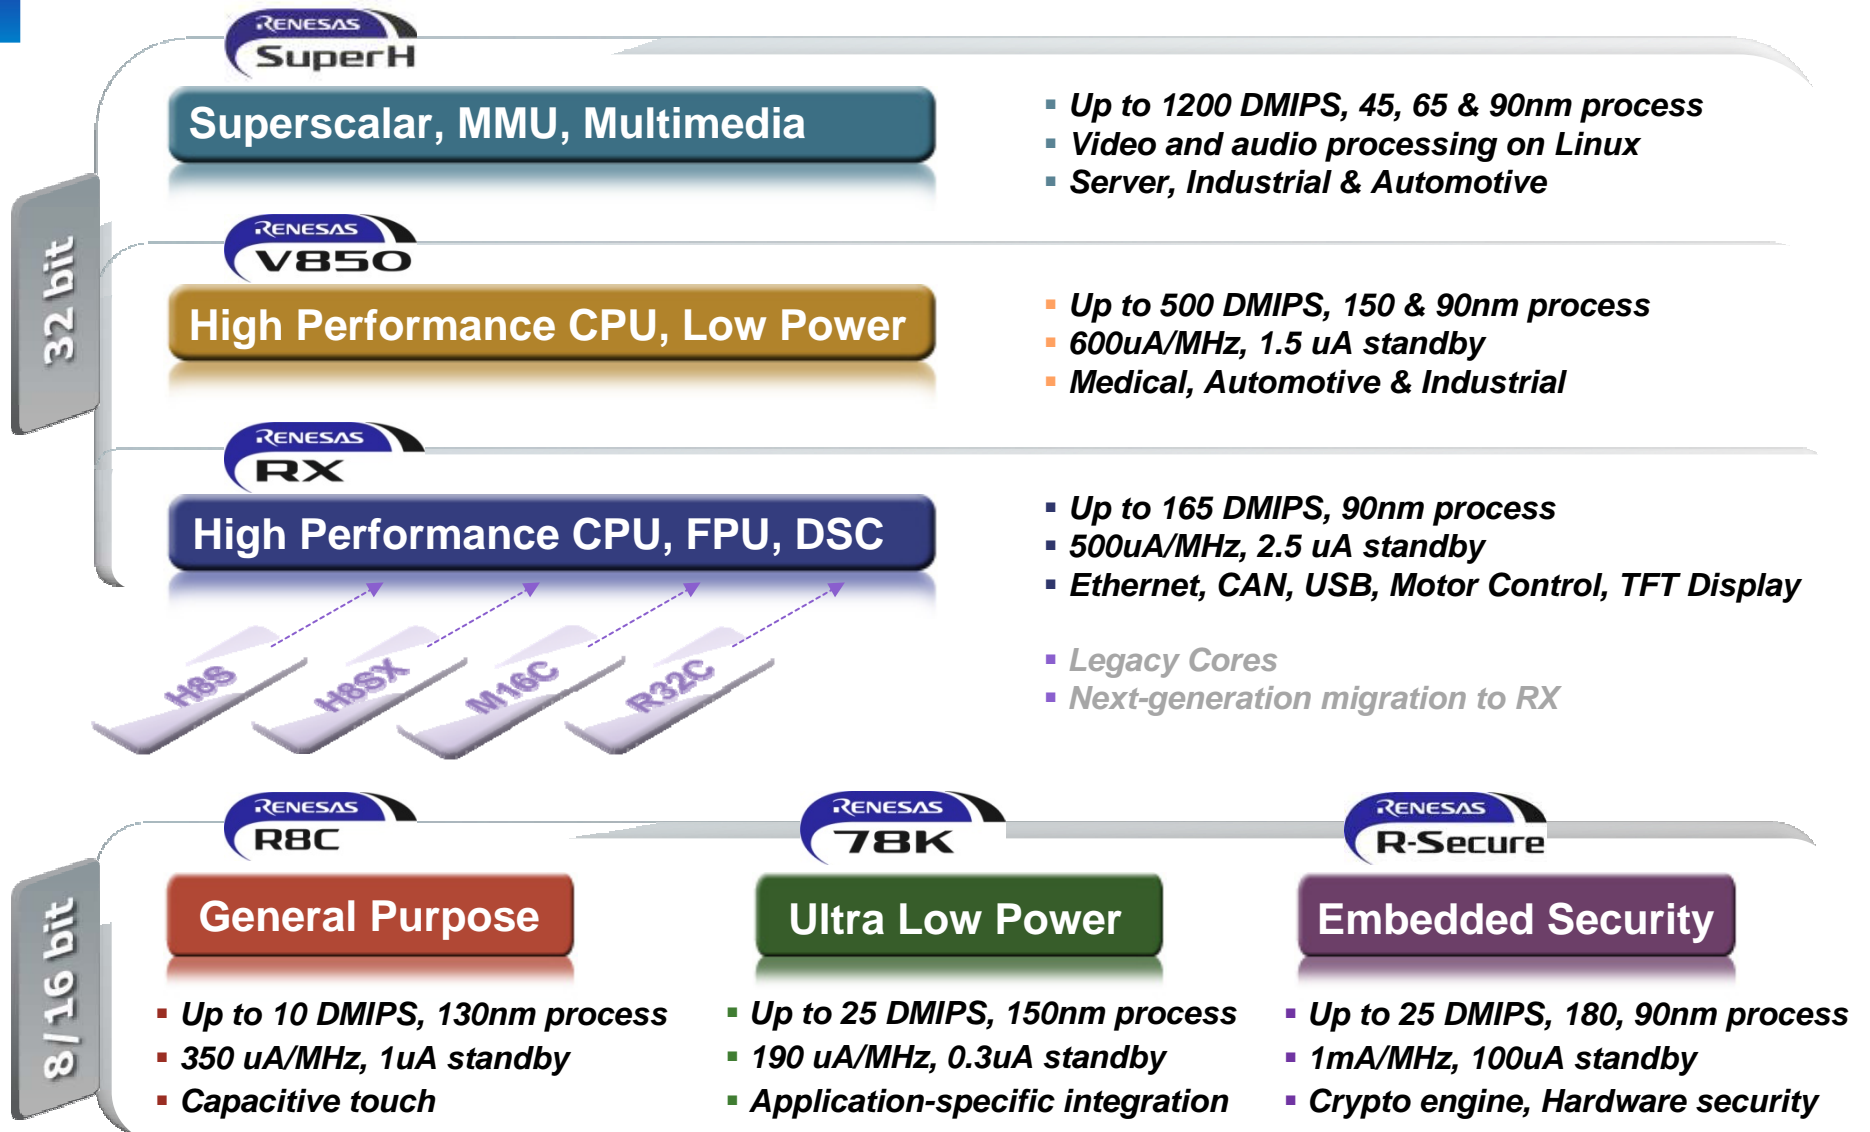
32 bit

RENESAS SuperH

Superscalar, MMU, Multimedia

- Up to 1200 DMIPS, 45, 65 & 90nm process
- Video and audio processing on Linux
- Server, Industrial & Automotive

RENESAS V850

High Performance CPU, Low Power

- Up to 500 DMIPS, 150 & 90nm process
- 600uA/MHz, 1.5 uA standby
- Medical, Automotive & Industrial

RENESAS RX

High Performance CPU, FPU, DSC

- Up to 165 DMIPS, 90nm process
- 500uA/MHz, 2.5 uA standby
- Ethernet, CAN, USB, Motor Control, TFT Display

H8S H8SX M16C R32C

- Legacy Cores
- Next-generation migration to RX

8/16 bit

RENESAS R8C

General Purpose

- Up to 10 DMIPS, 130nm process
- 350 uA/MHz, 1uA standby
- Capacitive touch

RENESAS 78K

Ultra Low Power

- Up to 25 DMIPS, 150nm process
- 190 uA/MHz, 0.3uA standby
- Application-specific integration

RENESAS R-Secure

Embedded Security

- Up to 25 DMIPS, 180, 90nm process
- 1mA/MHz, 100uA standby
- Crypto engine, Hardware security